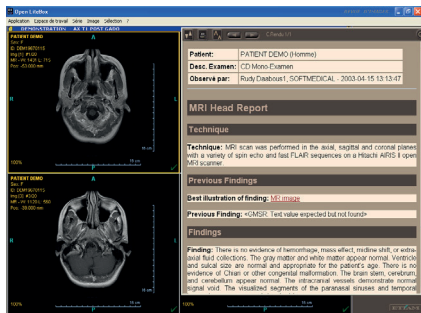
Open LifeBox

Application Espace de travail Série Image Sélection ?

DEMOSTRATION AX T1 POST GADO

PATIENT DEMO
Sex: F
ID: DEMO0070015
mg (1) #1600
MR - Pr 1401 L 71%
Pos: -63.000 mm

A

100%

16 cm

PATIENT DEMO
Sex: F
ID: DEMO0070015
Im (7) #3320
MR - Pr 1129 L 55%
Pos: -39.000 mm

A

100%

16 cm

| Patient: | PATIENT DEMO (Homme) |
|---|---|
| Desc. Examen: | CD Mono-Examen |
| Observé par: | Rudy Dawbous1_SOFTMEDICAL - 2003-04-15 13:13:47 |

MRI Head Report

Technique

Technique: MRI scan was performed in the axial, sagittal and coronal planes with a variety of spin echo and fast FLAIR sequences on a Hitachi AIRIS II open MRI scanner.

Previous Findings

Best illustration of finding: MRI image

Previous Finding: <GMSR: Text value expected but not found>

Findings

Finding: There is no evidence of hemorrhage, mass effect, midline shift, or extra-axial fluid collections. The gray matter and white matter appear normal. Ventricle and sulcal size are normal and appropriate for the patient's age. There is no evidence of Chiari or other congenital malformation. The brain stem, cerebrum, and cerebellum appear normal. The intracranial vessels demonstrate normal signal void. The visualized segments of the paranasal sinuses and temporal

100%